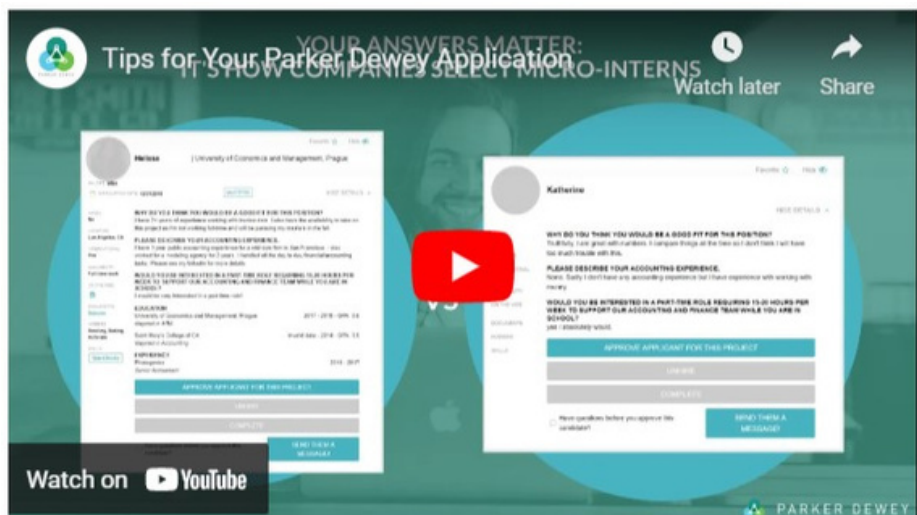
Tips for Your Parker Dewey Application

YOUR ANSWERS MATTER:
IT SHOWS COMPANIES SELECT MICRO-INTERNS

Watch later

Share

Heloise

University of Economics and Management, Prague

WHY DO YOU THINK YOU WOULD BE A GOOD FIT FOR THIS POSITION?

PLEASE DESCRIBE YOUR ACCOUNTING EXPERIENCE.

WOULD YOU BE INTERESTED IN A PART-TIME ROLE REQUIRING 15-20 HOURS PER WEEK TO SUPPORT OUR ACCOUNTING AND FINANCE TEAM WHILE YOU ARE IN SCHOOL?

EDUCATION

EXPERIENCE

APPROVE APPLICANT FOR THIS PROJECT

SEND THEM A MESSAGE!

VS

Katherine

HIDE DETAILS

WHY DO YOU THINK YOU WOULD BE A GOOD FIT FOR THIS POSITION?

Truthfully, I am great with numbers. I compare things all the time so I don't think I will have too much trouble with this.

PLEASE DESCRIBE YOUR ACCOUNTING EXPERIENCE.

None. Sadly I don't have any accounting experience but I have experience with working with money.

WOULD YOU BE INTERESTED IN A PART-TIME ROLE REQUIRING 15-20 HOURS PER WEEK TO SUPPORT OUR ACCOUNTING AND FINANCE TEAM WHILE YOU ARE IN SCHOOL?

yes i absolutely would.

APPROVE APPLICANT FOR THIS PROJECT

UNHIRE

COMPLETE

Have questions before you approve this candidate?

SEND THEM A MESSAGE!

Watch on YouTube

PARKER DEWEY